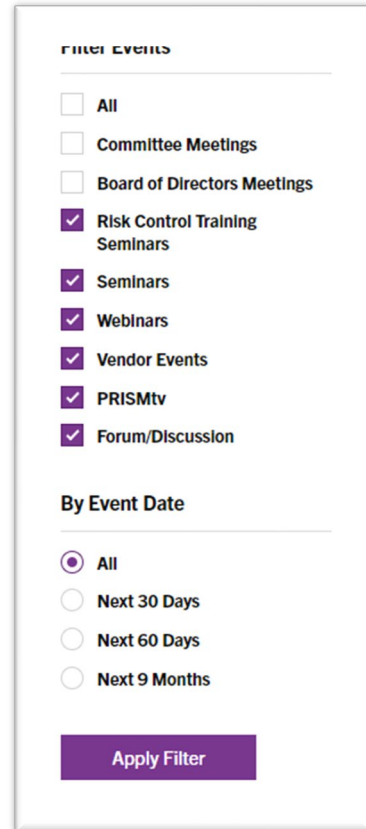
Filter Events

All

Committee Meetings

Board of Directors Meetings

Risk Control Training Seminars

Seminars

Webinars

Vendor Events

PRISMtv

Forum/Discussion

By Event Date

All

Next 30 Days

Next 60 Days

Next 9 Months

Apply Filter